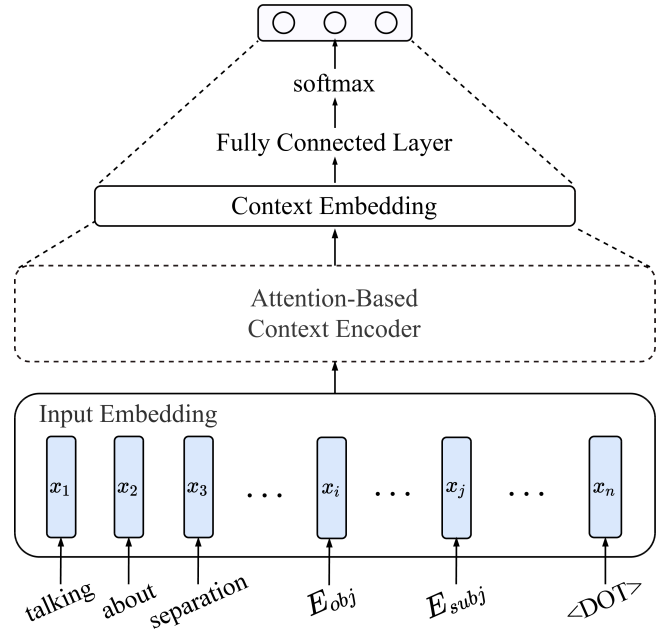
softmax

Fully Connected Layer

Context Embedding

Attention-Based
Context Encoder

Input Embedding

$x_1$ $x_2$ $x_3$ ... $x_i$ ... $x_j$ ... $x_n$

talking about separation $E_{obj}$ $E_{subj}$ <DOT>